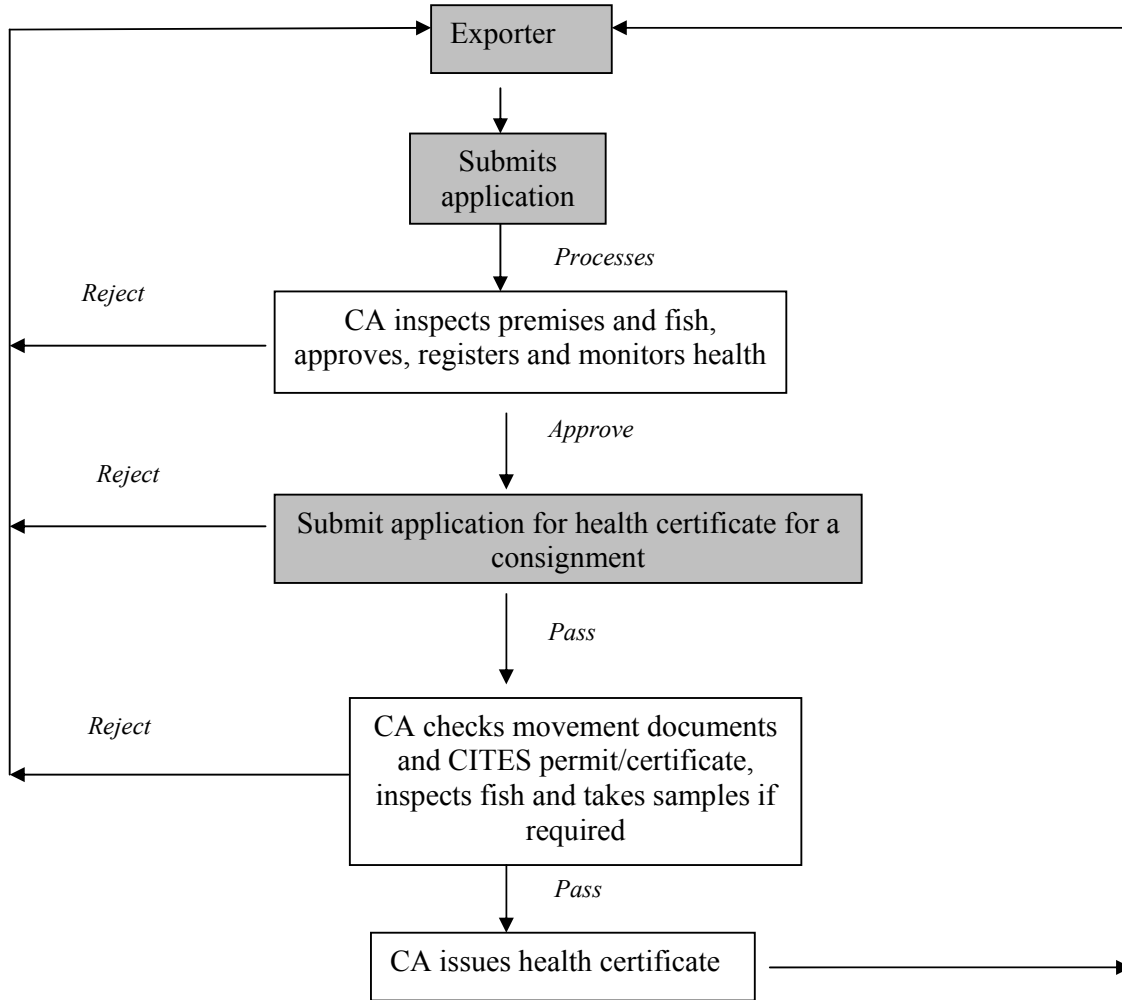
Exporter

Submits application

Processes

Reject

CA inspects premises and fish, approves, registers and monitors health

Approve

Reject

Submit application for health certificate for a consignment

Pass

Reject

CA checks movement documents and CITES permit/certificate, inspects fish and takes samples if required

Pass

CA issues health certificate